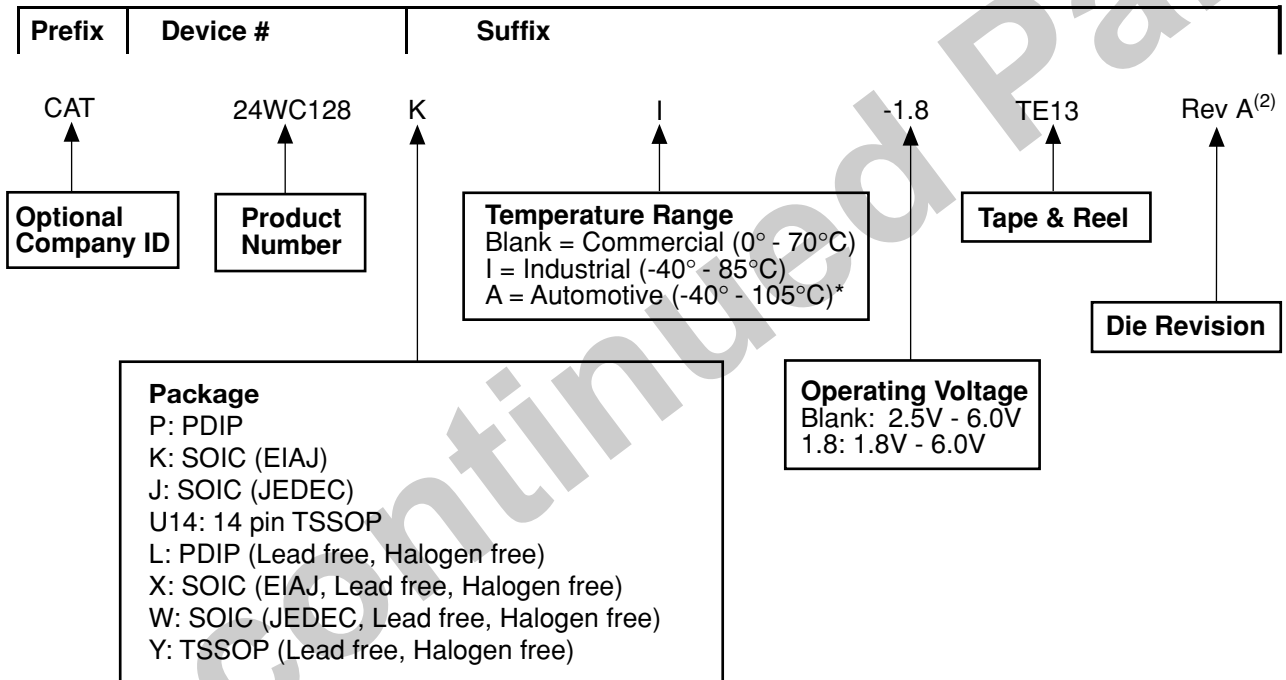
Prefix | Device # | Suffix

CAT 24WC128 K I -1.8 TE13 Rev A$^{(2)}$

Optional Company ID

Product Number

Temperature Range
Blank = Commercial (0° - 70°C)
I = Industrial (-40° - 85°C)
A = Automotive (-40° - 105°C)*

Tape & Reel

Die Revision

Package
P: PDIP
K: SOIC (EIAJ)
J: SOIC (JEDEC)
U14: 14 pin TSSOP
L: PDIP (Lead free, Halogen free)
X: SOIC (EIAJ, Lead free, Halogen free)
W: SOIC (JEDEC, Lead free, Halogen free)
Y: TSSOP (Lead free, Halogen free)

Operating Voltage
Blank: 2.5V - 6.0V
1.8: 1.8V - 6.0V

Discontinued Part